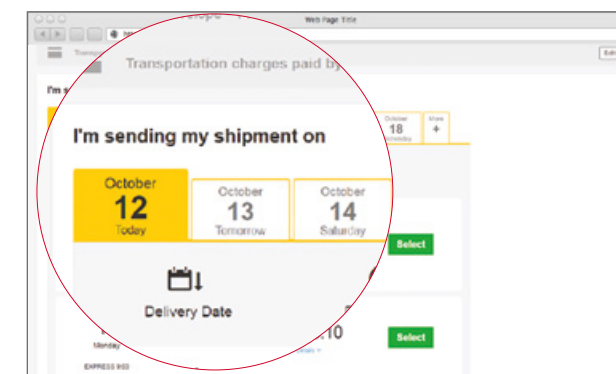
Web Page Title

Transportation charges paid by

I'm s

I'm sending my shipment on

October
12
Today

October
13
Tomorrow

October
14
Saturday

October
18
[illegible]

More
+

Select

Delivery Date

Monday

.10

Select

EXPRESS 9:00

Edit